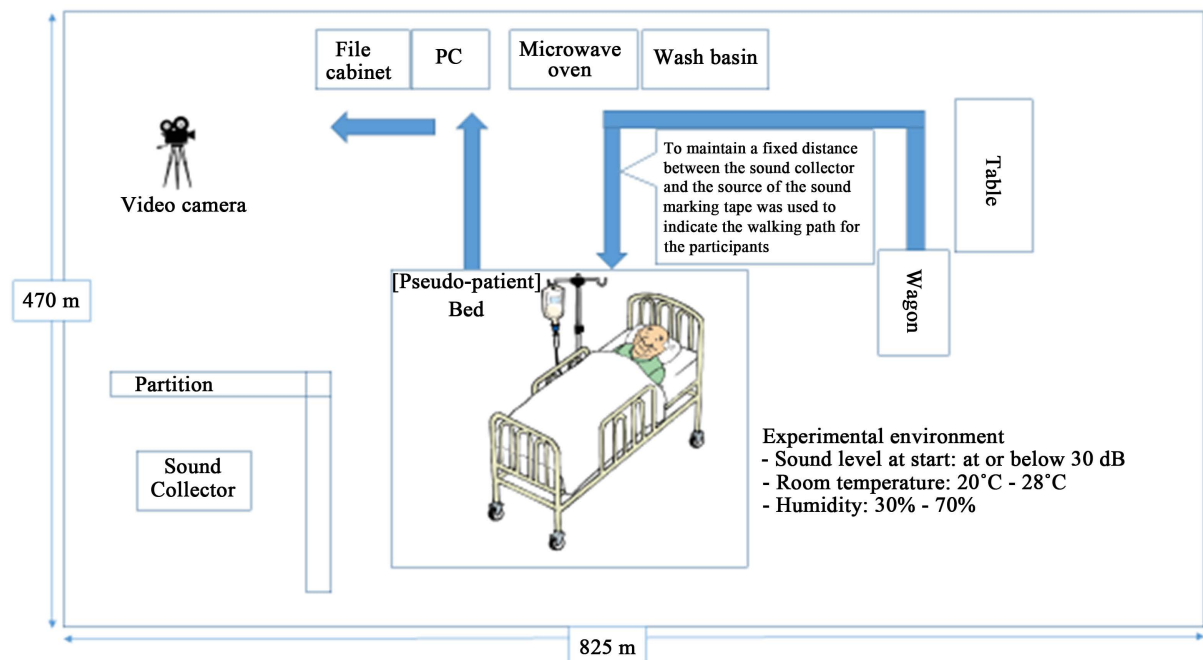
File cabinet

PC

Microwave oven

Wash basin

To maintain a fixed distance between the sound collector and the source of the sound marking tape was used to indicate the walking path for the participants

Table

Video camera

470 m

[Pseudo-patient] Bed

Wagon

Partition

Sound Collector

Experimental environment
- Sound level at start: at or below 30 dB
- Room temperature: 20˚C - 28˚C
- Humidity: 30% - 70%

825 m